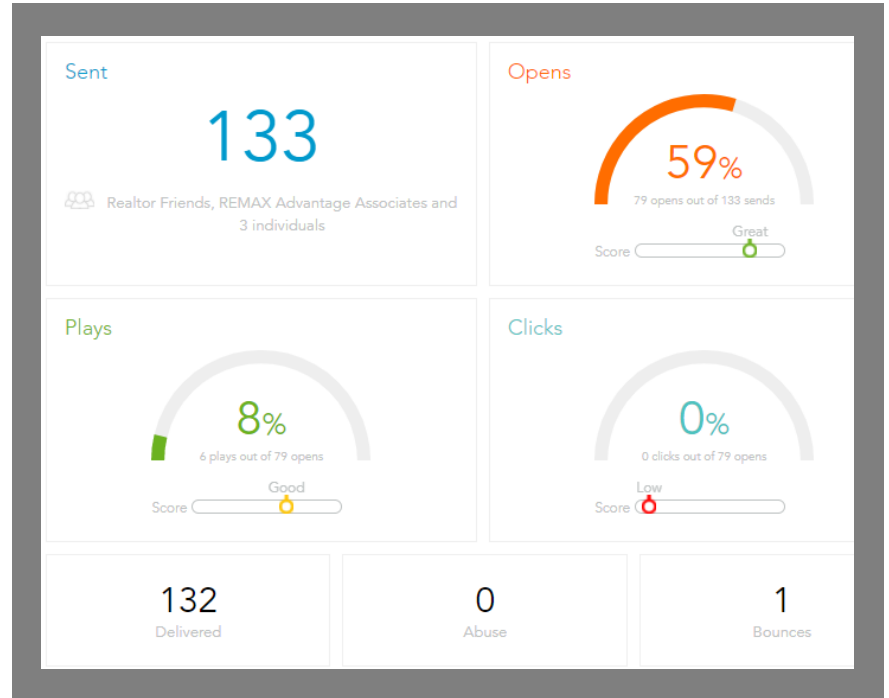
Sent

133

Realtor Friends, REMAX Advantage Associates and 3 individuals

Opens

59%

79 opens out of 133 sends

Score Great

Plays

8%

6 plays out of 79 opens

Score Good

Clicks

0%

0 clicks out of 79 opens

Score Low

132
Delivered

0
Abuse

1
Bounces